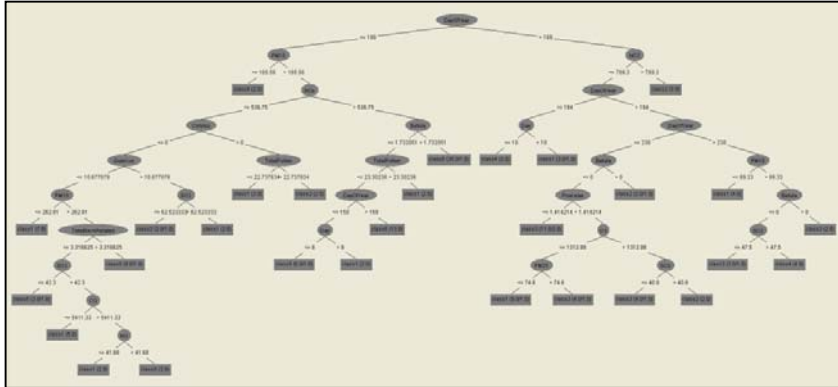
ClosePrice

<= 166

> 166

PM10

<= 165.56

> 165.56

class4 (2.0)

RCA

<= 536.75

> 536.75

OpenHigh

<= 0

> 0

CloseLow

<= 10.677576

> 10.677576

PM10

<= 262.81

> 262.81

class1 (7.0)

TransferInformation

<= 3.318825

> 3.318825

RSI

<= 42.3

> 42.3

class4 (2.0/1.0)

CCI

<= 5411.33

> 5411.33

class1 (6.0)

ROC

<= 41.88

> 41.88

class1 (3.0)

class3 (2.0)

class4 (3.0)

RSI

<= 62.523328

> 62.523328

class2 (2.0/1.0)

class1 (3.0)

TotalFollow

<= 22.737634

> 22.737634

class1 (2.0)

class2 (2.0)

Beta

<= 1.732001

> 1.732001

TotalFollow

<= 23.39238

> 23.39238

ClosePrice

<= 158

> 158

Lm

<= 6

> 6

class4 (4.0/1.0)

class1 (2.0)

class4 (3.0)

class1 (2.0)

class4 (35.0/7.0)

RCI

<= 764.3

> 764.3

ClosePrice

<= 184

> 184

Lm

<= 15

> 15

class4 (2.0)

class1 (2.0/1.0)

ClosePrice

<= 230

> 230

Beta

<= 0

> 0

Position

<= 1.418214

> 1.418214

class1 (11.0/2.0)

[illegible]

<= 1312.88

> 1312.88

PM10

<= 74.6

> 74.6

class1 (5.0/1.0)

class3 (4.0/1.0)

RCI

<= 40.6

> 40.6

class3 (4.0/1.0)

class2 (2.0)

class2 (2.0/1.0)

PM10

<= 69.23

> 69.23

class1 (4.0)

Beta

<= 0

> 0

RCI

<= 47.5

> 47.5

class3 (3.0/1.0)

class4 (4.0)

class2 (2.0)

class3 (7.0)